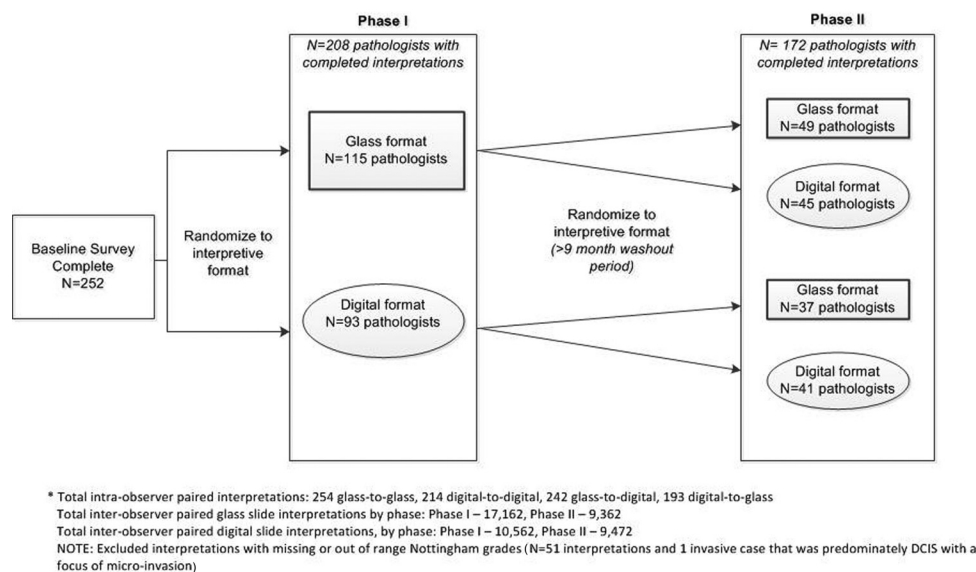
Phase I

N=208 pathologists with completed interpretations

Glass format
N=115 pathologists

Digital format
N=93 pathologists

Phase II

N= 172 pathologists with completed interpretations

Glass format
N=49 pathologists

Digital format
N=45 pathologists

Glass format
N=37 pathologists

Digital format
N=41 pathologists

Baseline Survey Complete
N=252

Randomize to interpretive format

Randomize to interpretive format
(>9 month washout period)

* Total intra-observer paired interpretations: 254 glass-to-glass, 214 digital-to-digital, 242 glass-to-digital, 193 digital-to-glass
Total inter-observer paired glass slide interpretations by phase: Phase I – 17,162, Phase II – 9,362
Total inter-observer paired digital slide interpretations, by phase: Phase I – 10,562, Phase II – 9,472
NOTE: Excluded interpretations with missing or out of range Nottingham grades (N=51 interpretations and 1 invasive case that was predominately DCIS with a focus of micro-invasion)